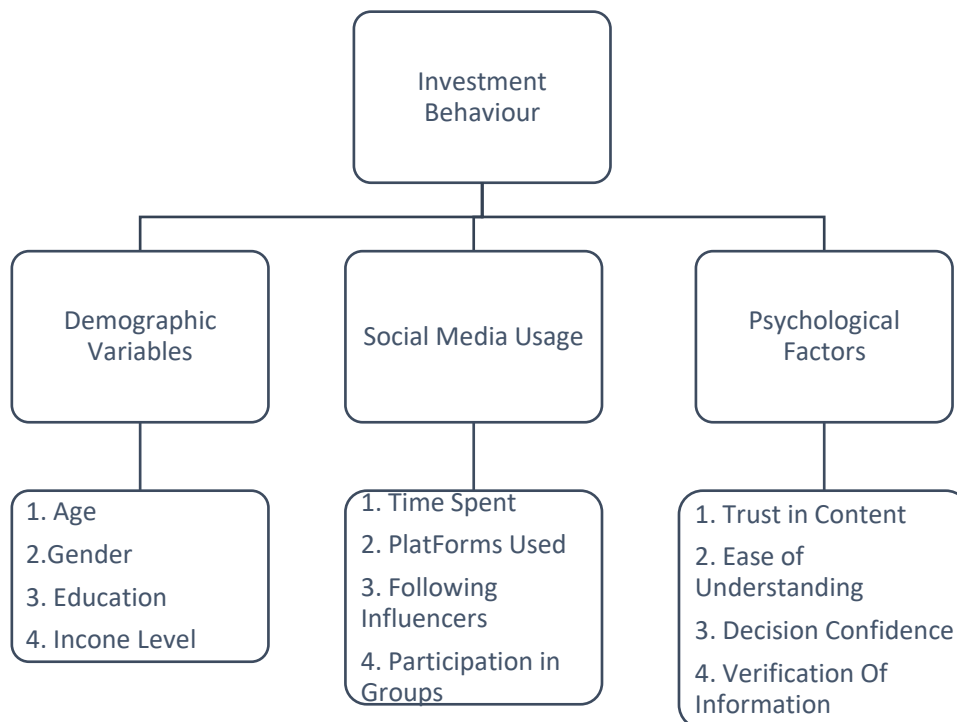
Investment Behaviour

Demographic Variables

Social Media Usage

Psychological Factors

1. Age
2.Gender
3. Education
4. Incone Level

1. Time Spent
2. PlatForms Used
3. Following Influencers
4. Participation in Groups

1. Trust in Content
2. Ease of Understanding
3. Decision Confidence
4. Verification Of Information